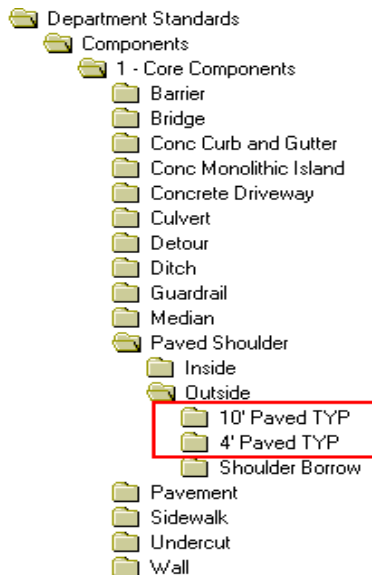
Department Standards
Components
1 - Core Components
Barrier
Bridge
Conc Curb and Gutter
Conc Monolithic Island
Concrete Driveway
Culvert
Detour
Ditch
Guardrail
Median
Paved Shoulder
Inside
Outside
10' Paved TYP
4' Paved TYP
Shoulder Borrow
Pavement
Sidewalk
Undercut
Wall